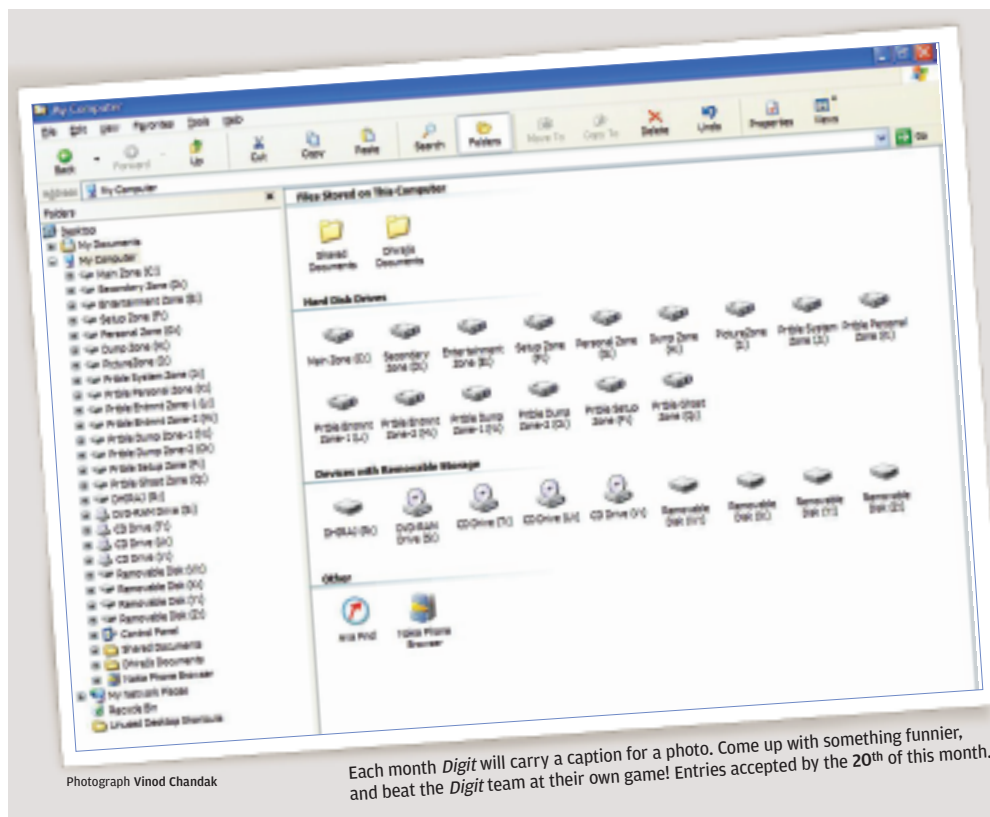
My Computer

File Edit View Favorites Tools Help

Back Forward Up Cut Copy Paste Search Folders Move To Copy To Delete Undo Properties Views

Address My Computer

Go

Folders

Desktop
My Documents
My Computer
Main Zone (C:)
Secondary Zone (D:)
Entertainment Zone (E:)
Setup Zone (F:)
Personal Zone (G:)
Dump Zone (H:)
PictureZone (I:)
Prtble System Zone (J:)
Prtble Personal Zone (K:)
Prtble Entrtnmt Zone-1 (L:)
Prtble Entrtnmt Zone-2 (M:)
Prtble Dump Zone-1 (N:)
Prtble Dump Zone-2 (O:)
Prtble Setup Zone (P:)
Prtble Ghost Zone (Q:)
DHSRAJ (R:)
DVD-RAM Drive (S:)
CD Drive (T:)
CD Drive (U:)
CD Drive (V:)
Removable Disk (W:)
Removable Disk (X:)
Removable Disk (Y:)
Removable Disk (Z:)
Control Panel
Shared Documents
Dhiraj's Documents
Nokia Phone Browser
My Network Places
Recycle Bin
Unused Desktop Shortcuts

Files Stored on This Computer

Shared Documents
Dhiraj's Documents

Hard Disk Drives

Main Zone (C:)
Secondary Zone (D:)
Entertainment Zone (E:)
Setup Zone (F:)
Personal Zone (G:)
Dump Zone (H:)
PictureZone (I:)
Prtble System Zone (J:)
Prtble Personal Zone (K:)
Prtble Entrtnmt Zone-1 (L:)
Prtble Entrtnmt Zone-2 (M:)
Prtble Dump Zone-1 (N:)
Prtble Dump Zone-2 (O:)
Prtble Setup Zone (P:)
Prtble Ghost Zone (Q:)

Devices with Removable Storage

DHSRAJ (R:)
DVD-RAM Drive (S:)
CD Drive (T:)
CD Drive (U:)
CD Drive (V:)
Removable Disk (W:)
Removable Disk (X:)
Removable Disk (Y:)
Removable Disk (Z:)

Other

Wiz Find
Nokia Phone Browser

Photograph Vinod Chandak

Each month *Digit* will carry a caption for a photo. Come up with something funnier, and beat the *Digit* team at their own game! Entries accepted by the 20$^{th}$ of this month.